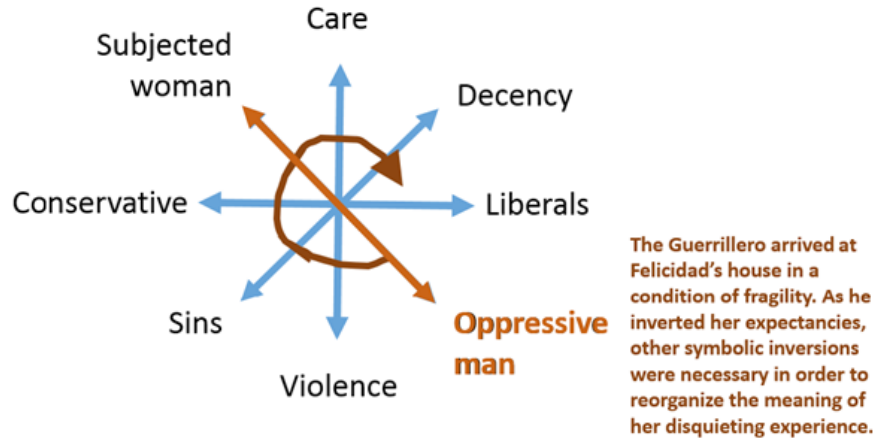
Care

Subjected woman

Decency

Conservative

Liberals

Sins

Oppressive man

Violence

The Guerrillero arrived at Felicidad's house in a condition of fragility. As he inverted her expectancies, other symbolic inversions were necessary in order to reorganize the meaning of her disquieting experience.